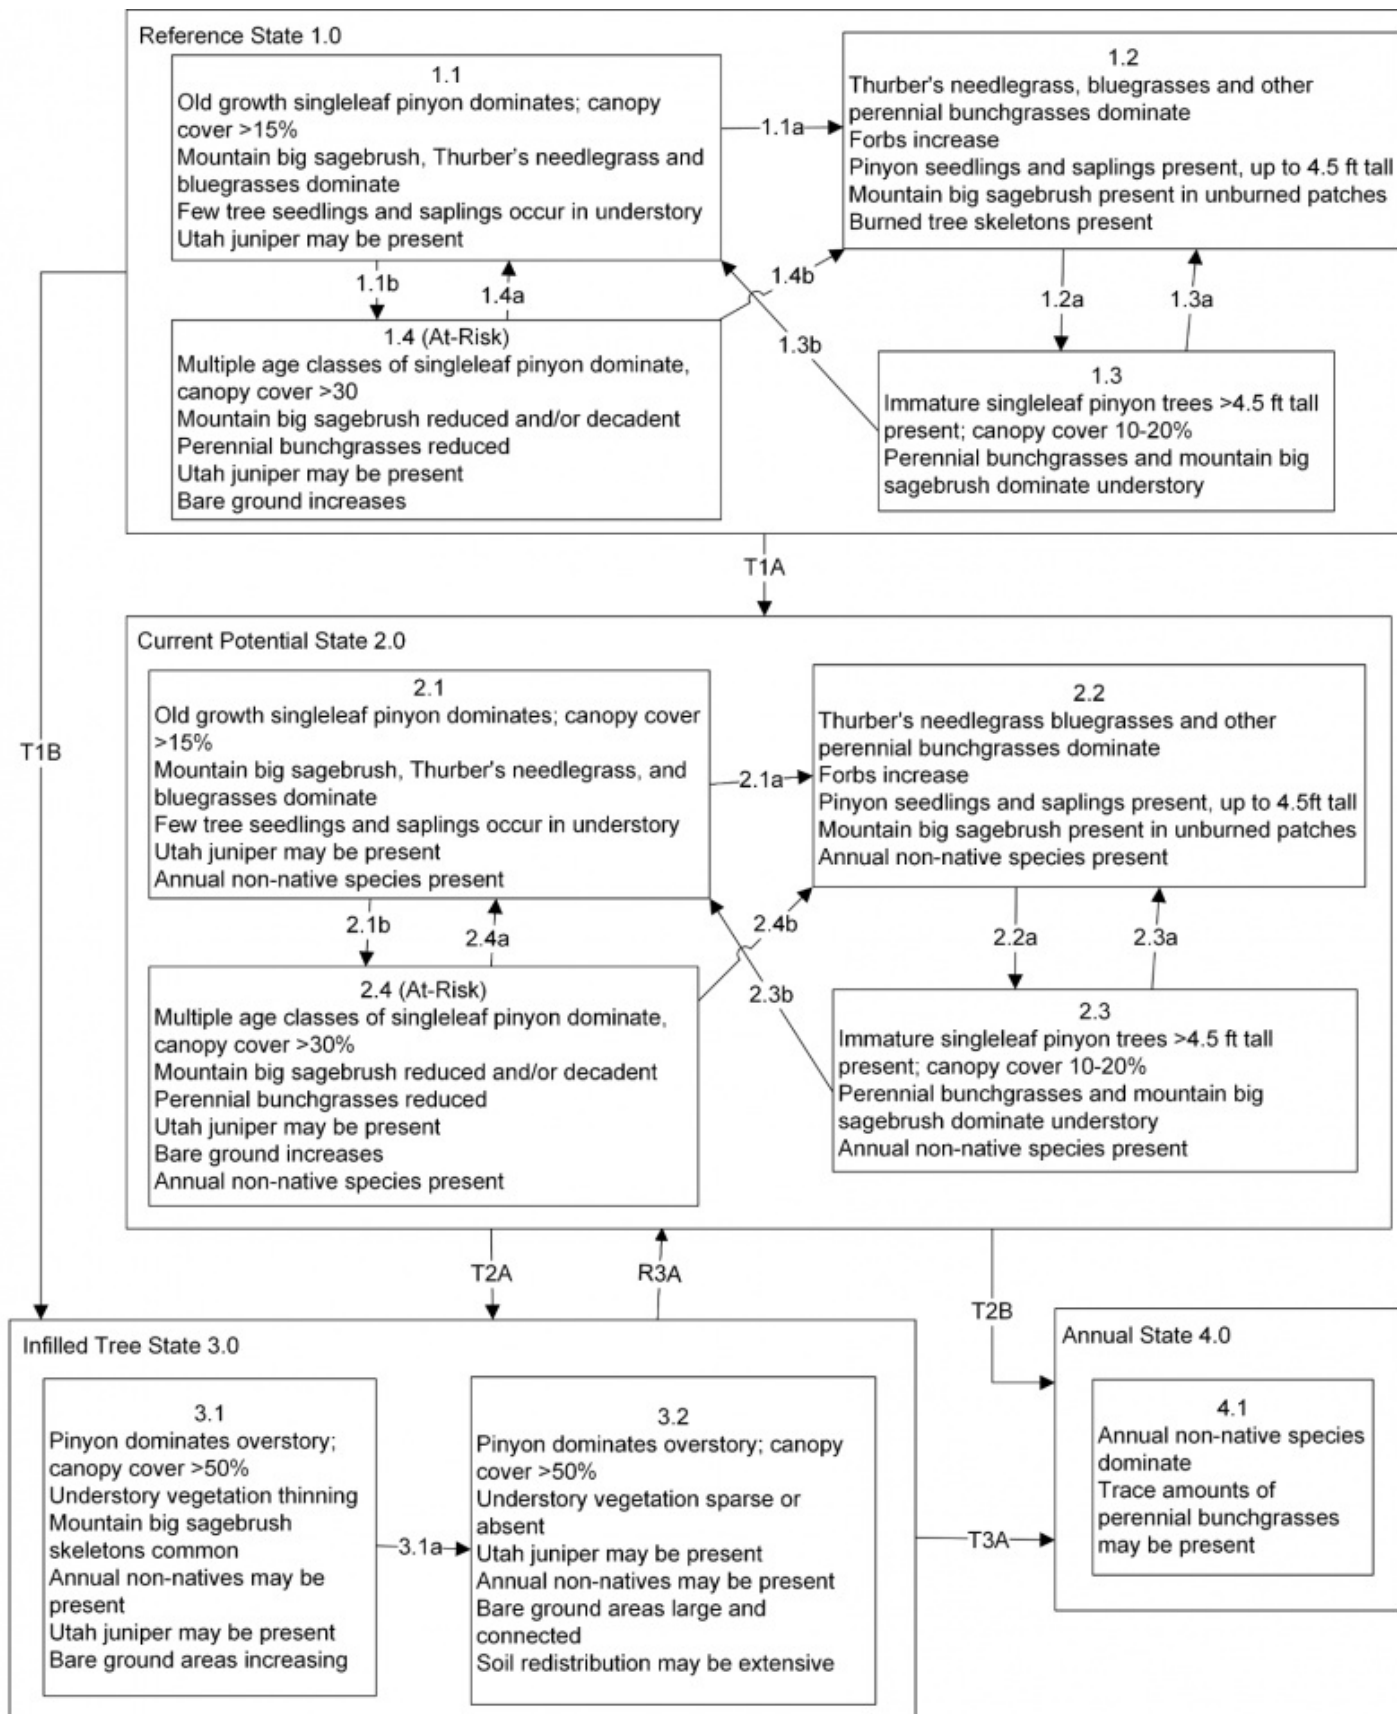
Reference State 1.0

1.1
Old growth singleleaf pinyon dominates; canopy cover >15%
Mountain big sagebrush, Thurber's needlegrass and bluegrasses dominate
Few tree seedlings and saplings occur in understory
Utah juniper may be present

1.1a

1.2
Thurber's needlegrass, bluegrasses and other perennial bunchgrasses dominate
Forbs increase
Pinyon seedlings and saplings present, up to 4.5 ft tall
Mountain big sagebrush present in unburned patches
Burned tree skeletons present

1.1b
1.4a
1.4b
1.2a
1.3a
1.3b

1.4 (At-Risk)
Multiple age classes of singleleaf pinyon dominate, canopy cover >30
Mountain big sagebrush reduced and/or decadent
Perennial bunchgrasses reduced
Utah juniper may be present
Bare ground increases

1.3
Immature singleleaf pinyon trees >4.5 ft tall present; canopy cover 10-20%
Perennial bunchgrasses and mountain big sagebrush dominate understory

T1A

T1B

Current Potential State 2.0

2.1
Old growth singleleaf pinyon dominates; canopy cover >15%
Mountain big sagebrush, Thurber's needlegrass, and bluegrasses dominate
Few tree seedlings and saplings occur in understory
Utah juniper may be present
Annual non-native species present

2.1a

2.2
Thurber's needlegrass bluegrasses and other perennial bunchgrasses dominate
Forbs increase
Pinyon seedlings and saplings present, up to 4.5ft tall
Mountain big sagebrush present in unburned patches
Annual non-native species present

2.1b
2.4a
2.4b
2.2a
2.3a
2.3b

2.4 (At-Risk)
Multiple age classes of singleleaf pinyon dominate, canopy cover >30%
Mountain big sagebrush reduced and/or decadent
Perennial bunchgrasses reduced
Utah juniper may be present
Bare ground increases
Annual non-native species present

2.3
Immature singleleaf pinyon trees >4.5 ft tall present; canopy cover 10-20%
Perennial bunchgrasses and mountain big sagebrush dominate understory
Annual non-native species present

T2A
R3A
T2B

Infilled Tree State 3.0

3.1
Pinyon dominates overstory; canopy cover >50%
Understory vegetation thinning
Mountain big sagebrush skeletons common
Annual non-natives may be present
Utah juniper may be present
Bare ground areas increasing

3.1a

3.2
Pinyon dominates overstory; canopy cover >50%
Understory vegetation sparse or absent
Utah juniper may be present
Annual non-natives may be present
Bare ground areas large and connected
Soil redistribution may be extensive

T3A

Annual State 4.0

4.1
Annual non-native species dominate
Trace amounts of perennial bunchgrasses may be present